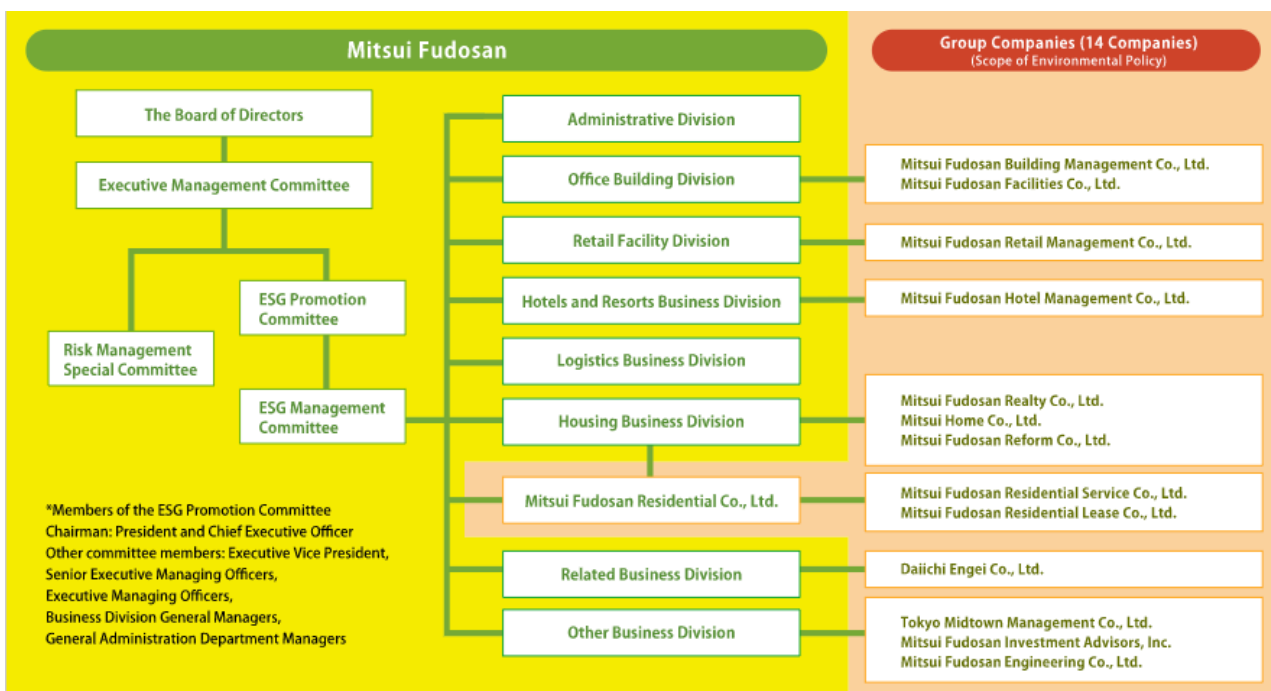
Mitsui Fudosan

Group Companies (14 Companies)
(Scope of Environmental Policy)

The Board of Directors

Executive Management Committee

ESG Promotion Committee

Risk Management Special Committee

ESG Management Committee

Administrative Division

Office Building Division

Retail Facility Division

Hotels and Resorts Business Division

Logistics Business Division

Housing Business Division

Mitsui Fudosan Residential Co., Ltd.

Related Business Division

Other Business Division

Mitsui Fudosan Building Management Co., Ltd.
Mitsui Fudosan Facilities Co., Ltd.

Mitsui Fudosan Retail Management Co., Ltd.

Mitsui Fudosan Hotel Management Co., Ltd.

Mitsui Fudosan Realty Co., Ltd.
Mitsui Home Co., Ltd.
Mitsui Fudosan Reform Co., Ltd.

Mitsui Fudosan Residential Service Co., Ltd.
Mitsui Fudosan Residential Lease Co., Ltd.

Daiichi Engei Co., Ltd.

Tokyo Midtown Management Co., Ltd.
Mitsui Fudosan Investment Advisors, Inc.
Mitsui Fudosan Engineering Co., Ltd.

*Members of the ESG Promotion Committee
Chairman: President and Chief Executive Officer
Other committee members: Executive Vice President, Senior Executive Managing Officers, Executive Managing Officers, Business Division General Managers, General Administration Department Managers